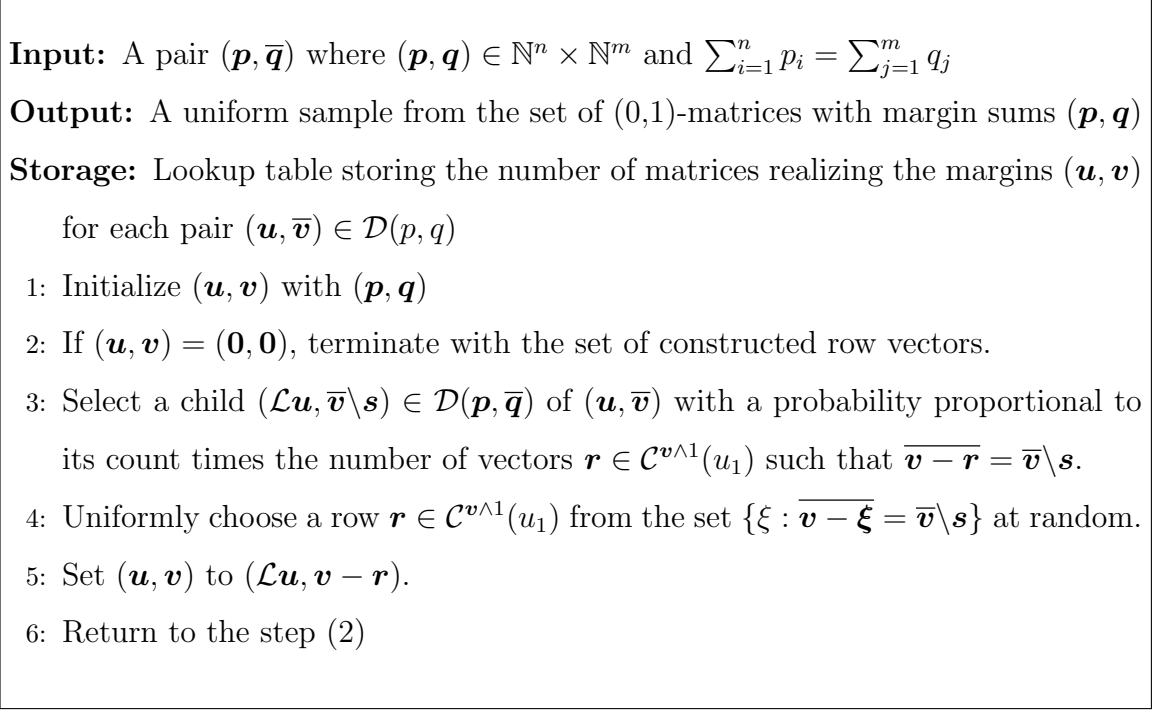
**Input:** A pair $(\boldsymbol{p}, \overline{\boldsymbol{q}})$ where $(\boldsymbol{p}, \boldsymbol{q}) \in \mathbb{N}^n \times \mathbb{N}^m$ and $\sum_{i=1}^{n} p_i = \sum_{j=1}^{m} q_j$

**Output:** A uniform sample from the set of (0,1)-matrices with margin sums $(\boldsymbol{p}, \boldsymbol{q})$

**Storage:** Lookup table storing the number of matrices realizing the margins $(\boldsymbol{u}, \boldsymbol{v})$ for each pair $(\boldsymbol{u}, \overline{\boldsymbol{v}}) \in \mathcal{D}(p, q)$

1: Initialize $(\boldsymbol{u}, \boldsymbol{v})$ with $(\boldsymbol{p}, \boldsymbol{q})$

2: If $(\boldsymbol{u}, \boldsymbol{v}) = (\mathbf{0}, \mathbf{0})$, terminate with the set of constructed row vectors.

3: Select a child $(\mathcal{L}\boldsymbol{u}, \overline{\boldsymbol{v}}\backslash \boldsymbol{s}) \in \mathcal{D}(\boldsymbol{p}, \overline{\boldsymbol{q}})$ of $(\boldsymbol{u}, \overline{\boldsymbol{v}})$ with a probability proportional to its count times the number of vectors $\boldsymbol{r} \in \mathcal{C}^{\boldsymbol{v}\wedge 1}(u_1)$ such that $\overline{\boldsymbol{v} - \boldsymbol{r}} = \overline{\boldsymbol{v}}\backslash \boldsymbol{s}$.

4: Uniformly choose a row $\boldsymbol{r} \in \mathcal{C}^{\boldsymbol{v}\wedge 1}(u_1)$ from the set $\{\xi : \overline{\boldsymbol{v} - \boldsymbol{\xi}} = \overline{\boldsymbol{v}}\backslash \boldsymbol{s}\}$ at random.

5: Set $(\boldsymbol{u}, \boldsymbol{v})$ to $(\mathcal{L}\boldsymbol{u}, \boldsymbol{v} - \boldsymbol{r})$.

6: Return to the step (2)